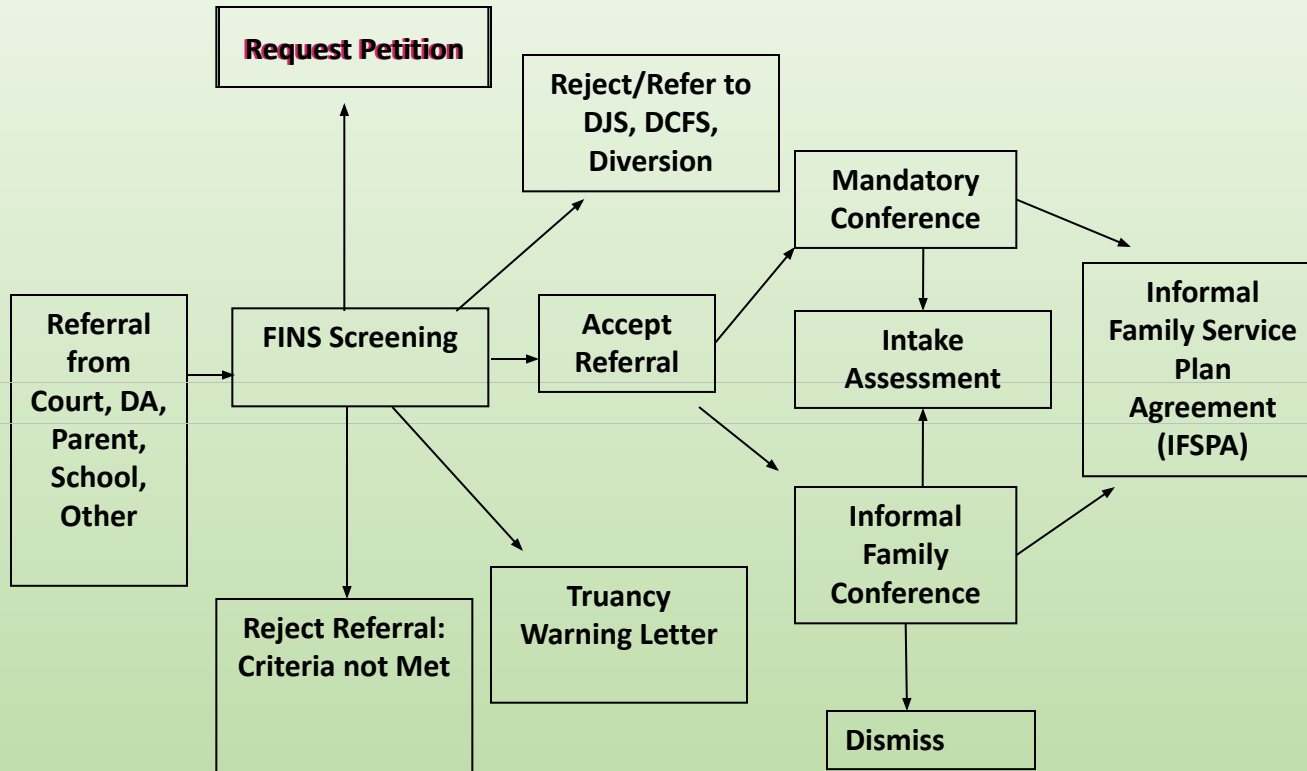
Request Petition

Reject/Refer to DJS, DCFS, Diversion

Mandatory Conference

Referral from Court, DA, Parent, School, Other

FINS Screening

Accept Referral

Intake Assessment

Informal Family Service Plan Agreement (IFSPA)

Informal Family Conference

Reject Referral: Criteria not Met

Truancy Warning Letter

Dismiss